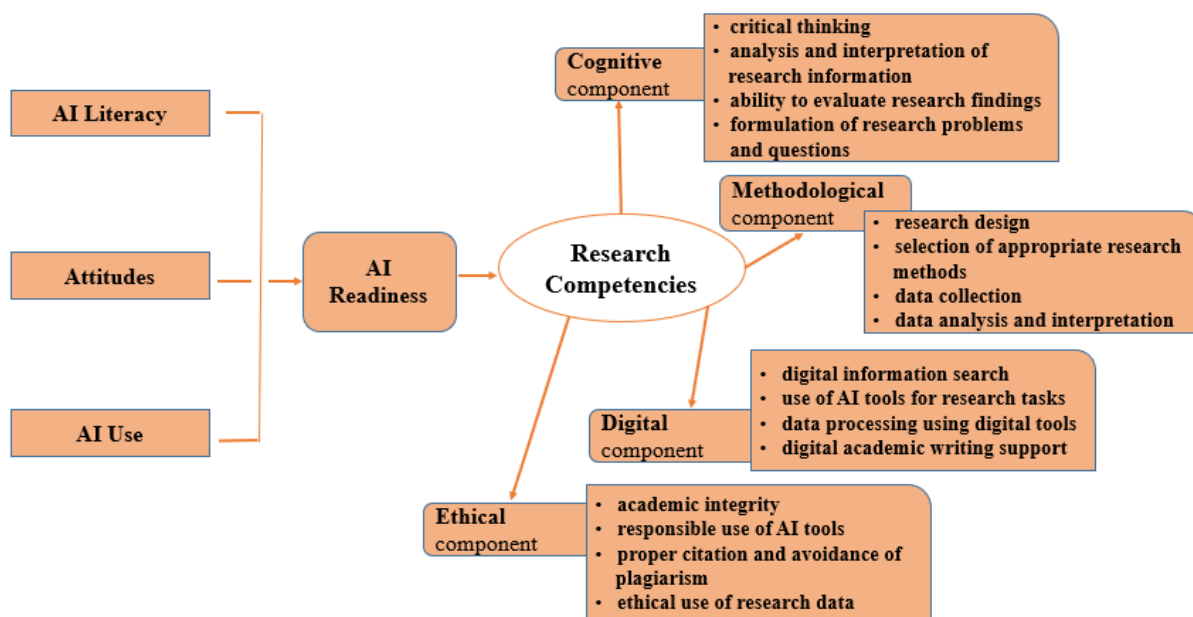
AI Literacy

Attitudes

AI Use

AI Readiness

Research Competencies

Cognitive component

- critical thinking
- analysis and interpretation of research information
- ability to evaluate research findings
- formulation of research problems and questions

Methodological component

- research design
- selection of appropriate research methods
- data collection
- data analysis and interpretation

Digital component

- digital information search
- use of AI tools for research tasks
- data processing using digital tools
- digital academic writing support

Ethical component

- academic integrity
- responsible use of AI tools
- proper citation and avoidance of plagiarism
- ethical use of research data